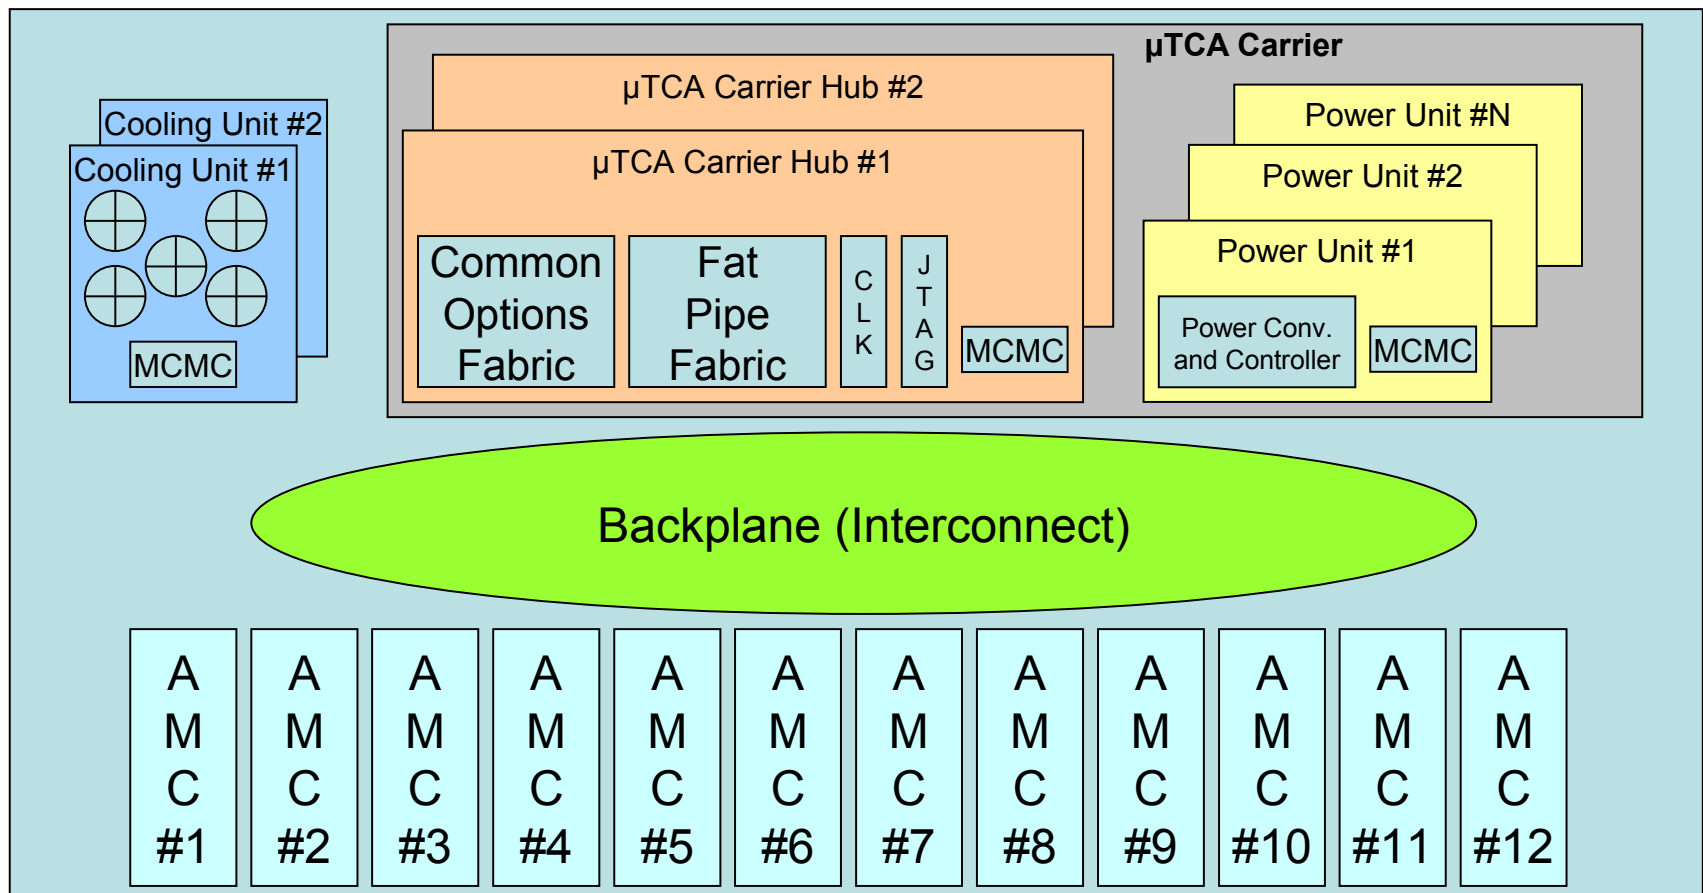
Cooling Unit #2
Cooling Unit #1
MCMC

μTCA Carrier
μTCA Carrier Hub #2
μTCA Carrier Hub #1
Common Options Fabric
Fat Pipe Fabric
C L K
J T A G
MCMC

Power Unit #N
Power Unit #2
Power Unit #1
Power Conv. and Controller
MCMC

Backplane (Interconnect)

AMC #1
AMC #2
AMC #3
AMC #4
AMC #5
AMC #6
AMC #7
AMC #8
AMC #9
AMC #10
AMC #11
AMC #12